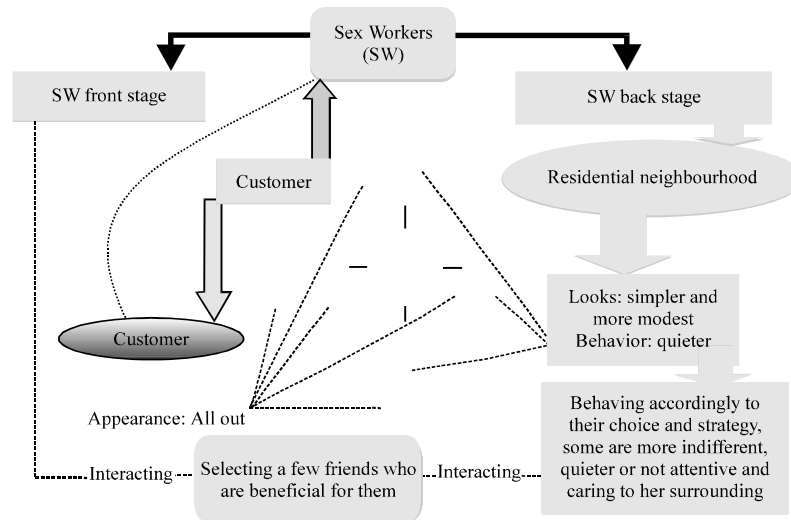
Sex Workers (SW)

SW front stage

SW back stage

Customer

Residential neighbourhood

Customer

Looks: simpler and more modest
Behavior: quieter

Appearance: All out

Behaving accordingly to their choice and strategy, some are more indifferent, quieter or not attentive and caring to her surrounding

Interacting

Selecting a few friends who are beneficial for them

Interacting